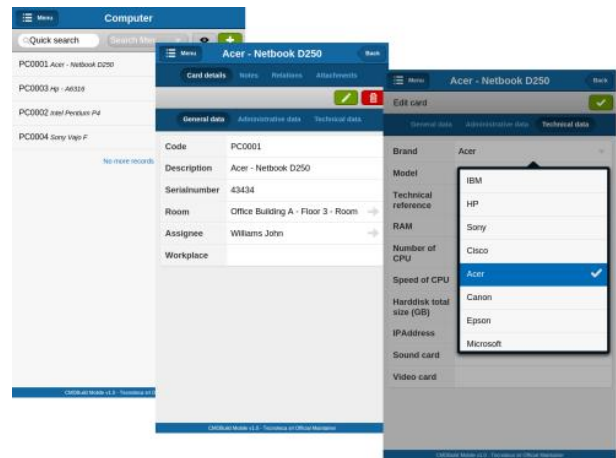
Menu
Computer
Quick search
Search Menu
PC0001 Acer - Netbook D250
PC0003 Hp - A6316
PC0002 Intel Pentium P4
PC0004 Sony Vaio F
No more records
CMDBuild Mobile v1.0 - Tecnoteca srl Official Maintainer

Menu
Acer - Netbook D250
Back
Card details
Notes
Relations
Attachments
General data
Administrative data
Technical data

| Code | PC0001 |
|---|---|
| Description | Acer - Netbook D250 |
| Serialnumber | 43434 |
| Room | Office Building A - Floor 3 - Room |
| Assignee | Williams John |
| Workplace | |

CMDBuild Mobile v1.0 - Tecnoteca srl Official Maintainer

Menu
Acer - Netbook D250
Back
Edit card
General data
Administrative data
Technical data
Brand
Acer
Model
Technical reference
RAM
Number of CPU
Speed of CPU
Harddisk total size (GB)
IPAddress
Sound card
Video card
IBM
HP
Sony
Cisco
Acer
Canon
Epson
Microsoft
CMDBuild Mobile v1.0 - Tecnoteca srl Official Maintainer